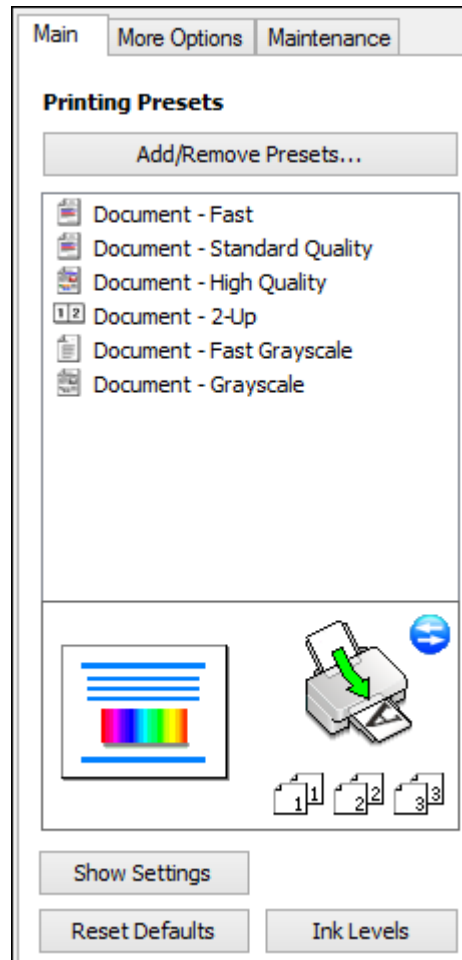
Main | More Options | Maintenance

Printing Presets

Add/Remove Presets...

Document - Fast
Document - Standard Quality
Document - High Quality
12 Document - 2-Up
Document - Fast Grayscale
Document - Grayscale

1 1 2 2 3 3

Show Settings

Reset Defaults
Ink Levels